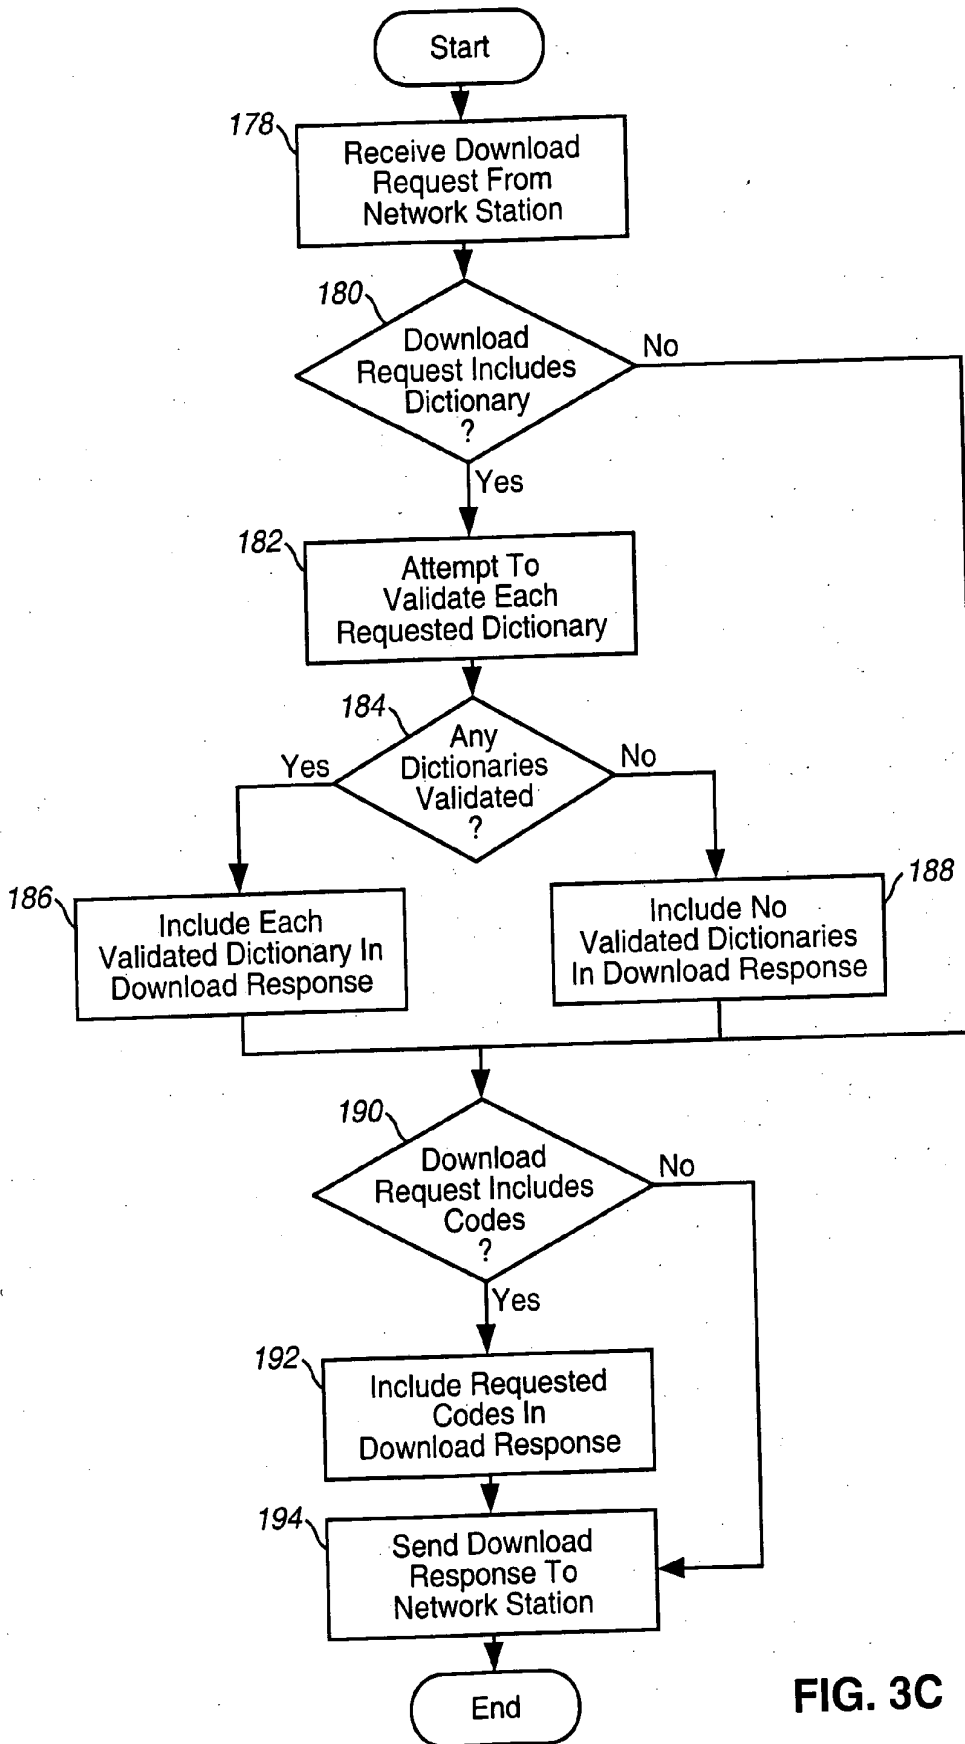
Start

178

Receive Download Request From Network Station

180

Download Request Includes Dictionary ?

No

Yes

182

Attempt To Validate Each Requested Dictionary

184

Any Dictionaries Validated ?

Yes

No

186

Include Each Validated Dictionary In Download Response

188

Include No Validated Dictionaries In Download Response

190

Download Request Includes Codes ?

No

Yes

192

Include Requested Codes In Download Response

194

Send Download Response To Network Station

End

FIG. 3C